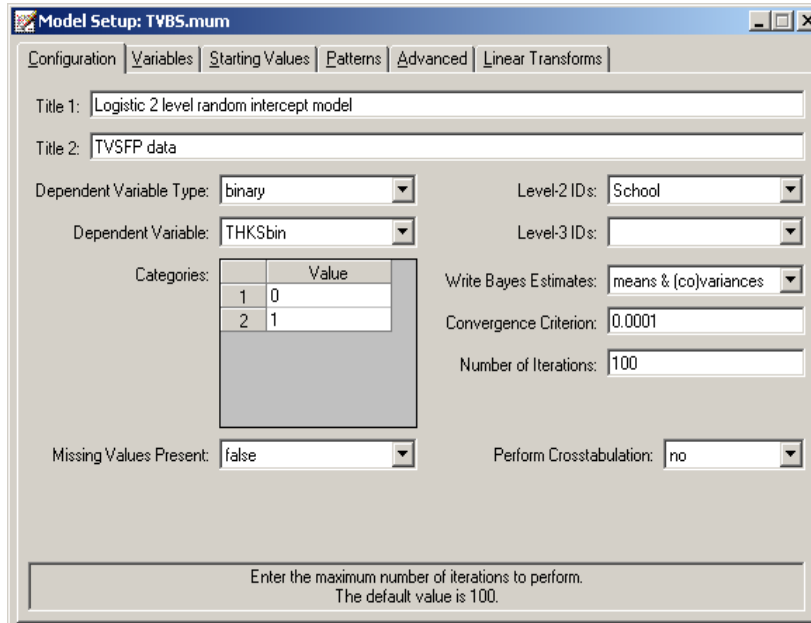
Model Setup: TVBS.mum

Configuration | Variables | Starting Values | Patterns | Advanced | Linear Transforms

Title 1: Logistic 2 level random intercept model

Title 2: TVSFP data

Dependent Variable Type: binary

Dependent Variable: THKSbin

Categories:

| | Value |
|---|---|
| 1 | 0 |
| 2 | 1 |

Level-2 IDs: School

Level-3 IDs:

Write Bayes Estimates: means & (co)variances

Convergence Criterion: 0.0001

Number of Iterations: 100

Missing Values Present: false

Perform Crosstabulation: no

Enter the maximum number of iterations to perform.
The default value is 100.